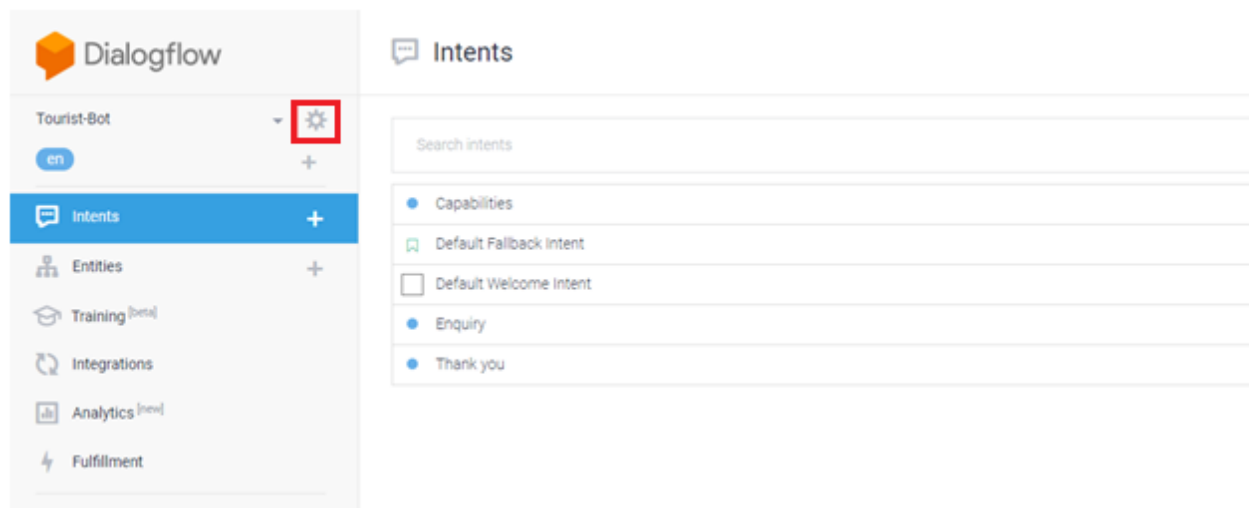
Dialogflow

Tourist-Bot

en

Intents

Entities

Training [beta]

Integrations

Analytics [new]

Fulfillment

Intents

Search intents

Capabilities

Default Fallback Intent

Default Welcome Intent

Enquiry

Thank you